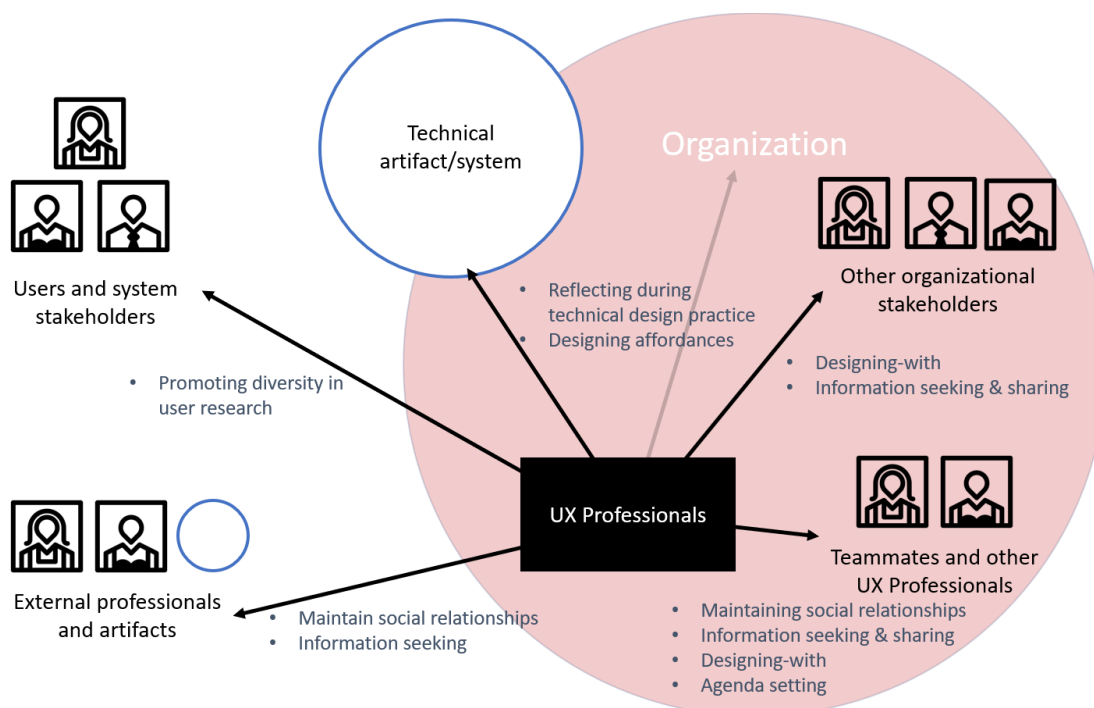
Technical artifact/system

Organization

Users and system stakeholders

Reflecting during technical design practice
Designing affordances

Other organizational stakeholders

Designing-with
Information seeking & sharing

Promoting diversity in user research

UX Professionals

Teammates and other UX Professionals

External professionals and artifacts

Maintain social relationships
Information seeking

Maintaining social relationships
Information seeking & sharing
Designing-with
Agenda setting